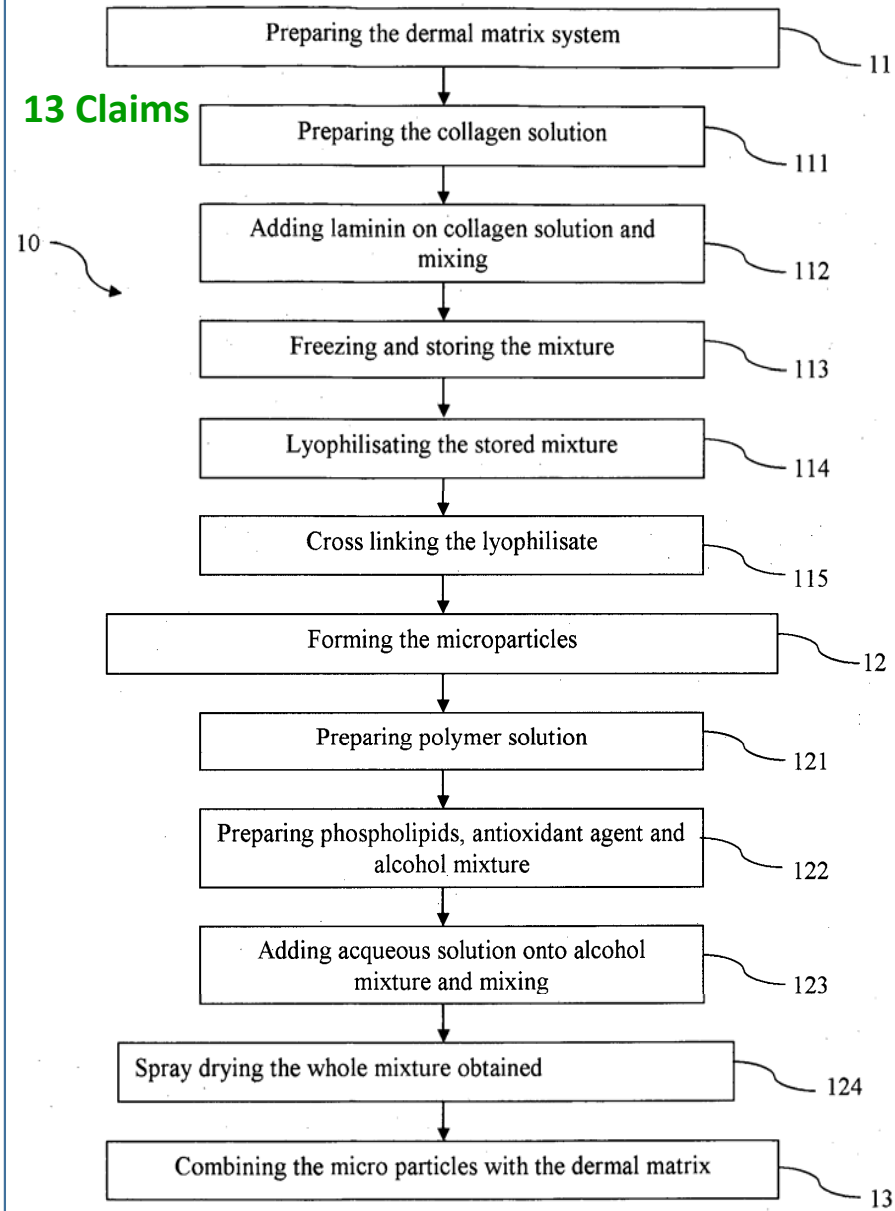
Preparing the dermal matrix system

11

13 Claims

Preparing the collagen solution

111

10

Adding laminin on collagen solution and mixing

112

Freezing and storing the mixture

113

Lyophilisating the stored mixture

114

Cross linking the lyophilisate

115

Forming the microparticles

12

Preparing polymer solution

121

Preparing phospholipids, antioxidant agent and alcohol mixture

122

Adding acqueous solution onto alcohol mixture and mixing

123

Spray drying the whole mixture obtained

124

Combining the micro particles with the dermal matrix

13